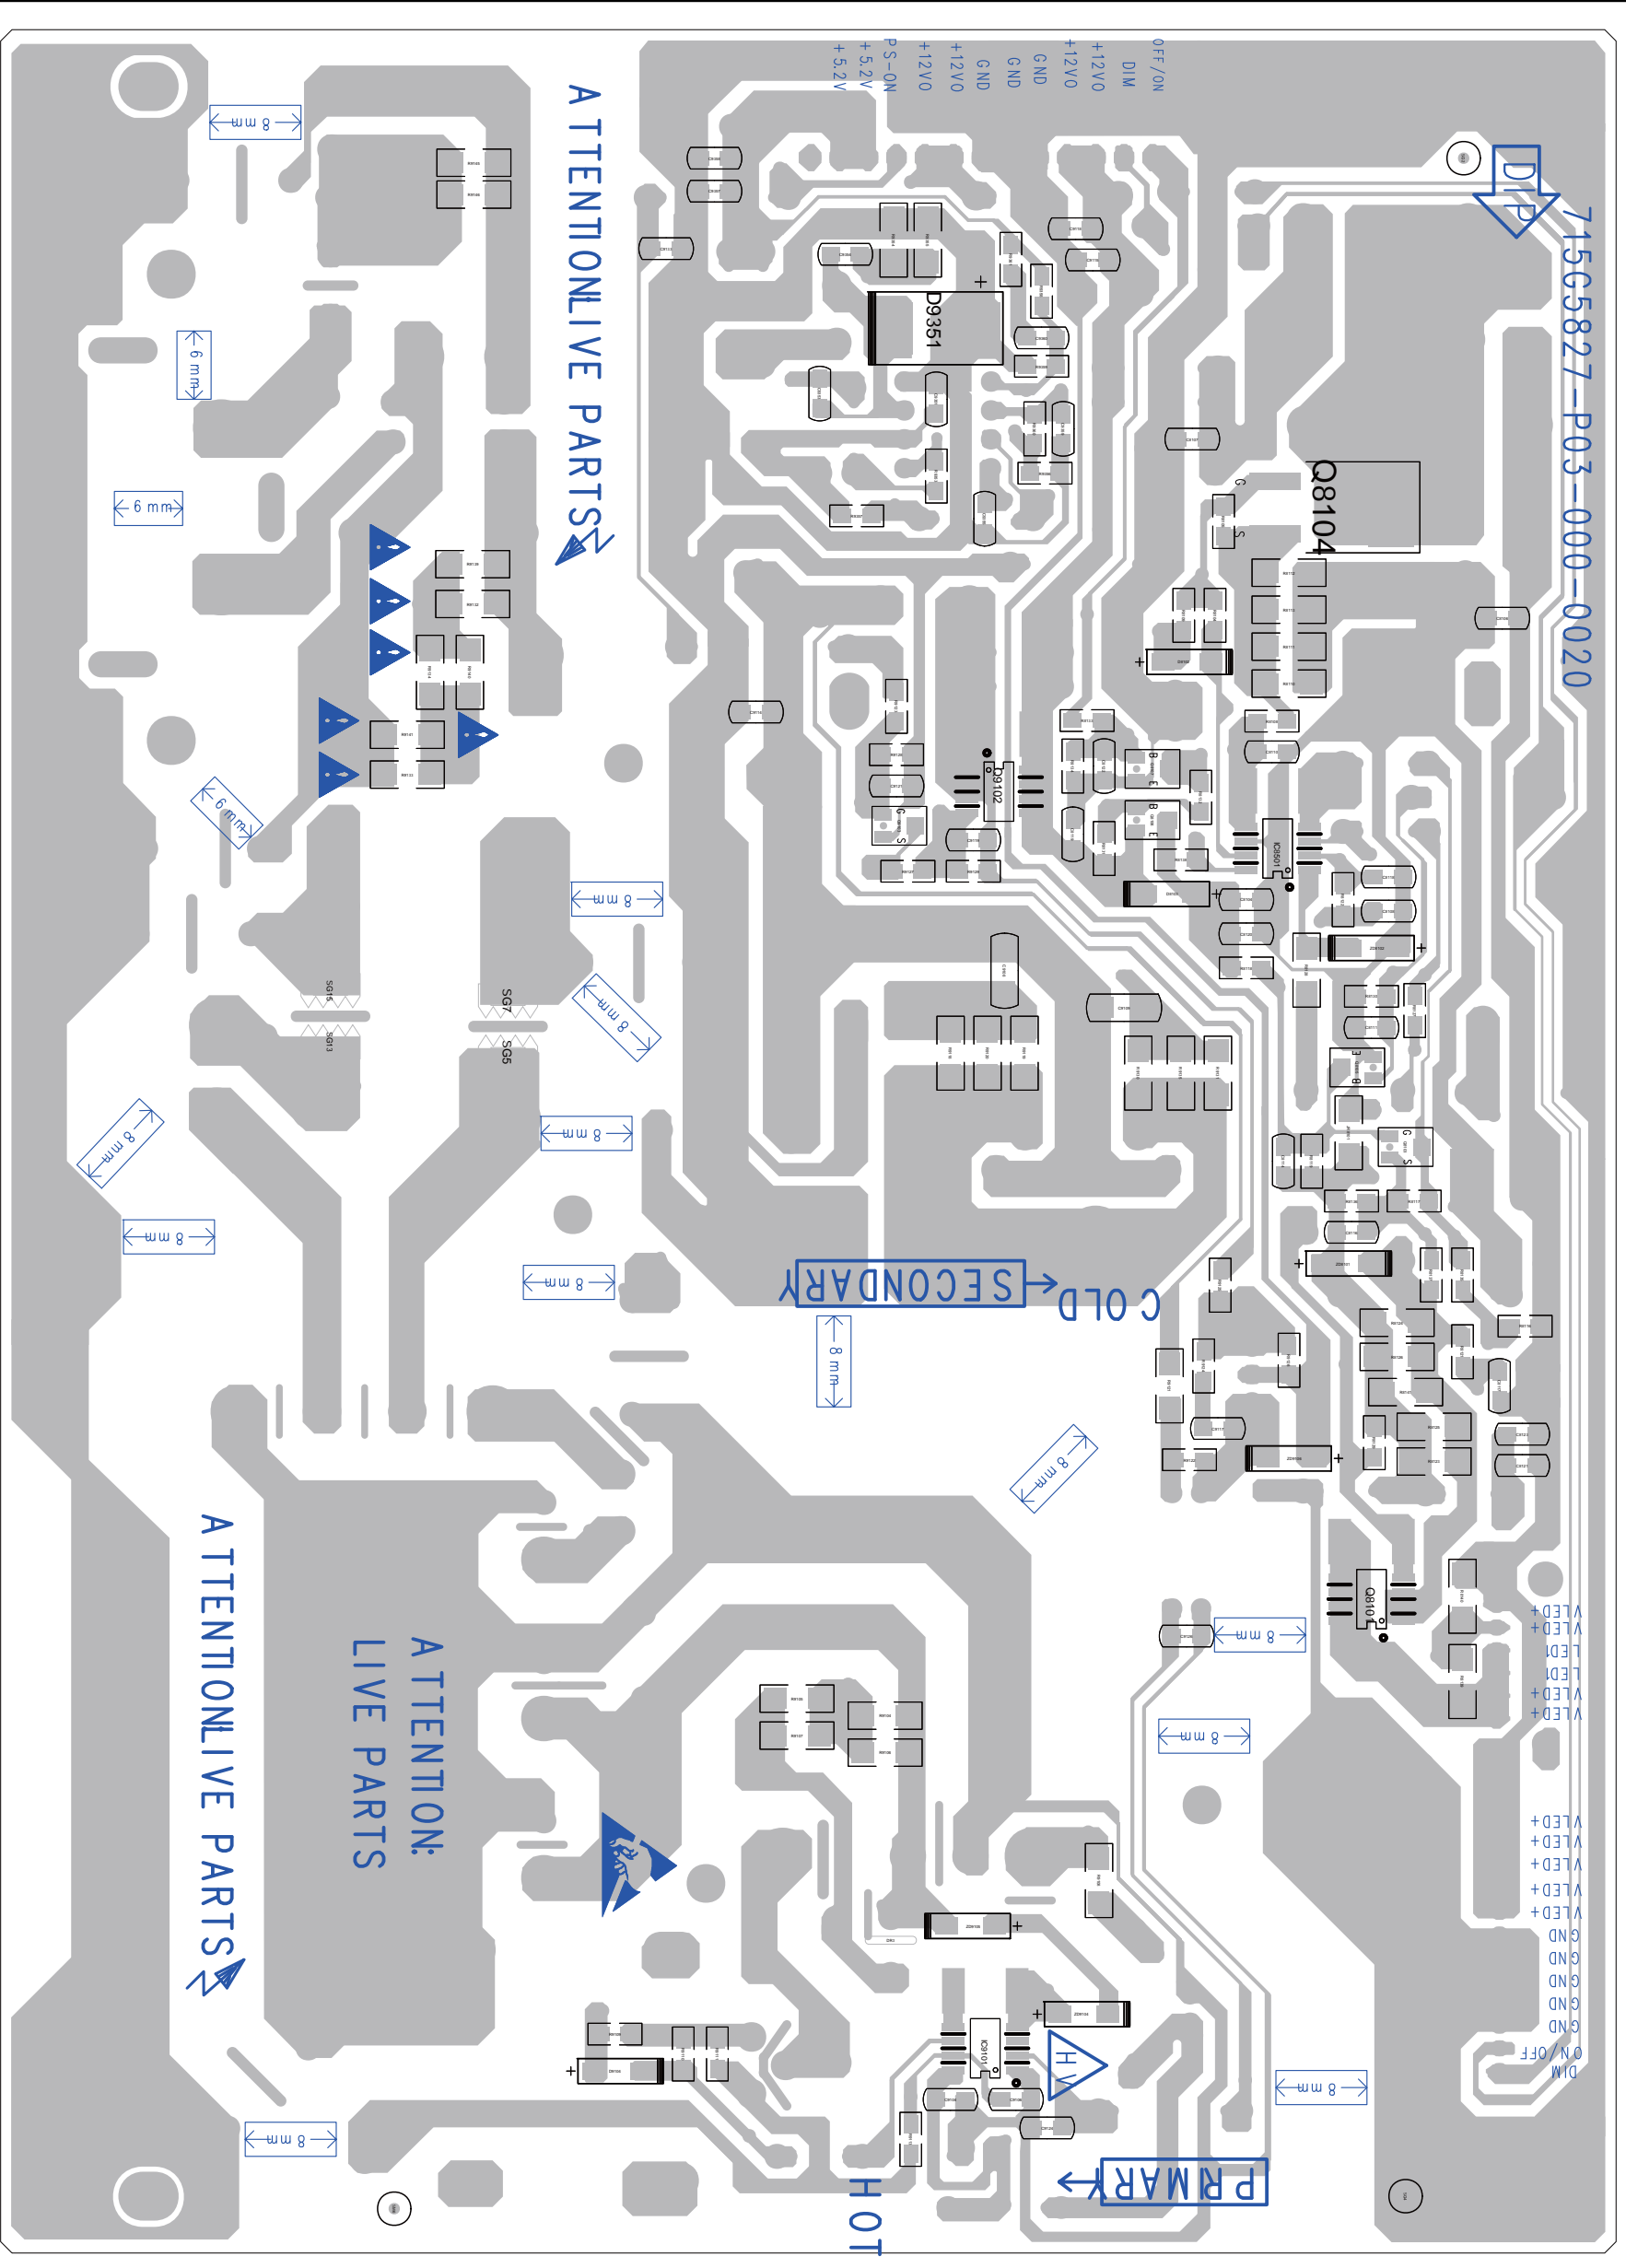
A TTENTION: LIVE PARTS

OFF/ON
DIM
+12VO
+12VO
GND
GND
GND
+12VO
+12VO
PS-ON
+5.2V
+5.2V

DIP

715G5827-P03-000-0020

8 mm
6 mm
6 mm
6 mm
8 mm
8 mm
8 mm
8 mm
8 mm
8 mm
8 mm
8 mm
8 mm
8 mm
8 mm
8 mm
8 mm

D9351
Q8104
D9102
IC8501
Q8101
IC9101

SG15
SG13
SG7
SG5

SECONDARY
COLD

A TTENTION:
LIVE PARTS

A TTENTION: LIVE PARTS

HV

PRIMARY
HOT

+VLED
+VLED
LED1
LED1
+VLED
+VLED
+VLED
+VLED
+VLED
+VLED
+VLED
GND
GND
GND
GND
GND
ON/OFF
DIM